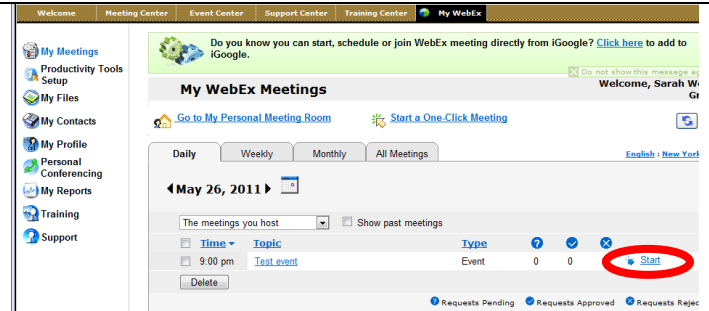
Welcome | Meeting Center | Event Center | Support Center | Training Center | My WebEx

My Meetings
Productivity Tools Setup
My Files
My Contacts
My Profile
Personal Conferencing
My Reports
Training
Support

Do you know you can start, schedule or join WebEx meeting directly from iGoogle? Click here to add to iGoogle.

Do not show this message a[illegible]

My WebEx Meetings

Welcome, Sarah W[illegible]
Gr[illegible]

Go to My Personal Meeting Room
Start a One-Click Meeting

Daily | Weekly | Monthly | All Meetings

English : New York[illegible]

May 26, 2011

The meetings you host
Show past meetings

| | Time | Topic | Type | | | |
|---|---|---|---|---|---|---|
| | 9:00 pm | Test event | Event | 0 | 0 | Start |

Delete

Requests Pending
Requests Approved
Requests Rejec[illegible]